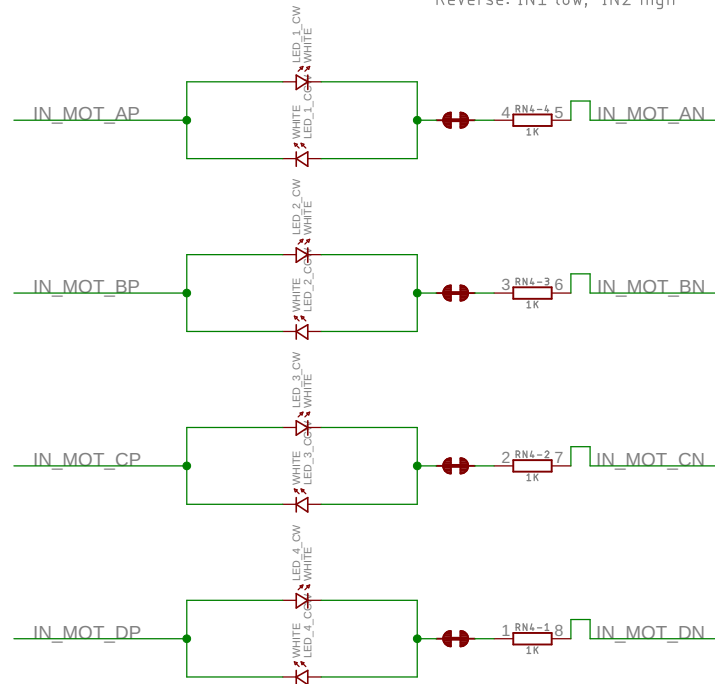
Reverse: IN1 low, IN2 high

LED_1_CW
WHITE
IN_MOT_AP
WHITE
LED_1_CCW
4 RN4-4 5
1K
IN_MOT_AN

LED_2_CW
WHITE
IN_MOT_BP
WHITE
LED_2_CCW
3 RN4-3 6
1K
IN_MOT_BN

LED_3_CW
WHITE
IN_MOT_CP
WHITE
LED_3_CCW
2 RN4-2 7
1K
IN_MOT_CN

LED_4_CW
WHITE
IN_MOT_DP
WHITE
LED_4_CCW
1 RN4-1 8
1K
IN_MOT_DN